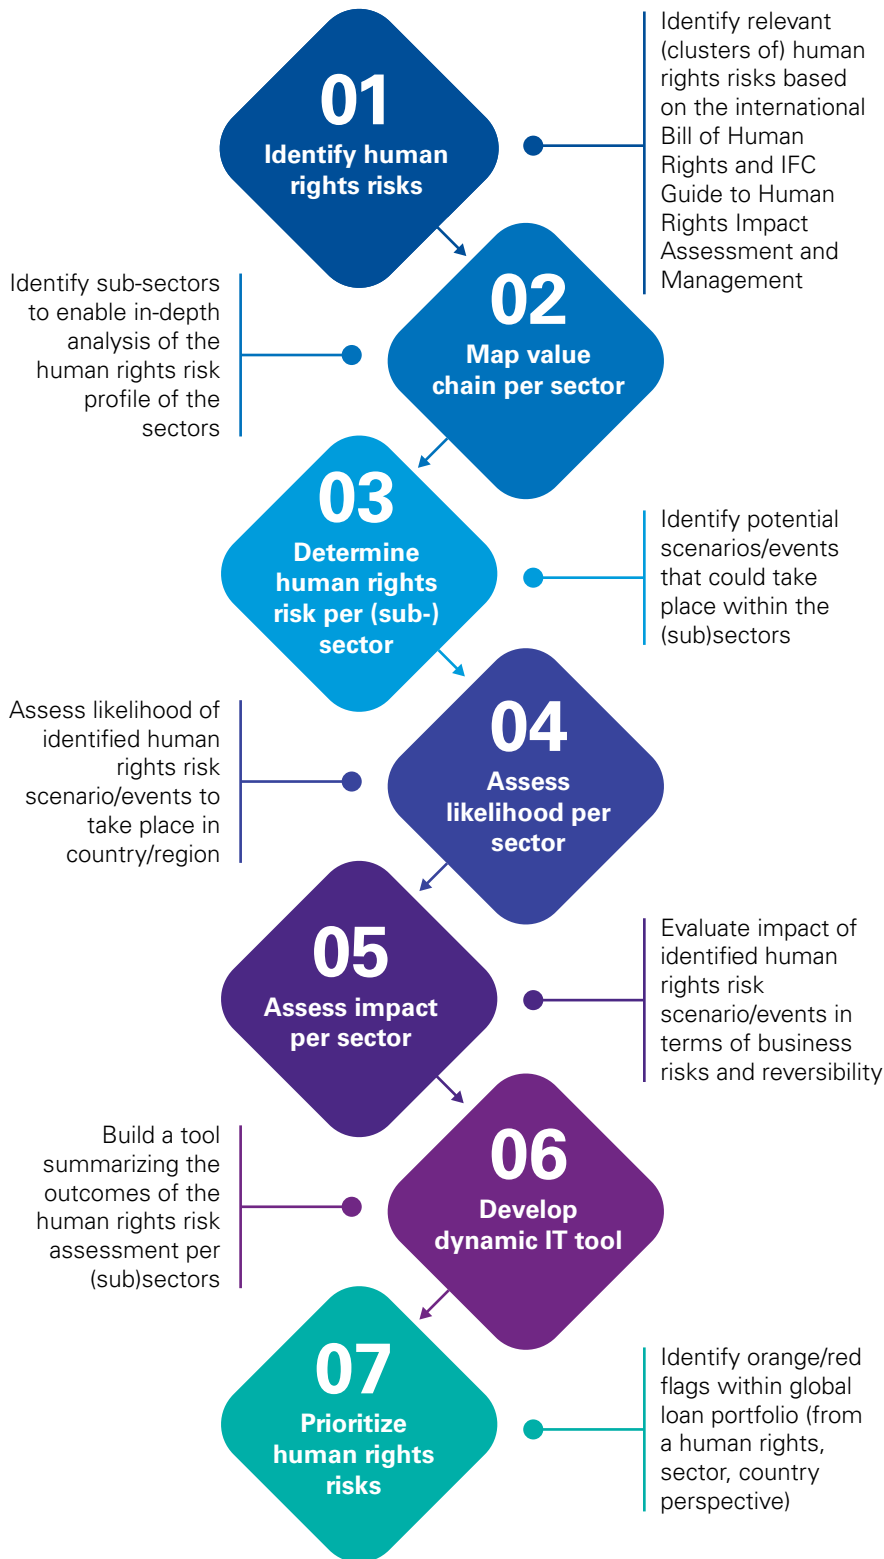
01
Identify human rights risks

Identify relevant (clusters of) human rights risks based on the international Bill of Human Rights and IFC Guide to Human Rights Impact Assessment and Management

Identify sub-sectors to enable in-depth analysis of the human rights risk profile of the sectors

02
Map value chain per sector

03
Determine human rights risk per (sub-) sector

Identify potential scenarios/events that could take place within the (sub)sectors

Assess likelihood of identified human rights risk scenario/events to take place in country/region

04
Assess likelihood per sector

05
Assess impact per sector

Evaluate impact of identified human rights risk scenario/events in terms of business risks and reversibility

Build a tool summarizing the outcomes of the human rights risk assessment per (sub)sectors

06
Develop dynamic IT tool

07
Prioritize human rights risks

Identify orange/red flags within global loan portfolio (from a human rights, sector, country perspective)